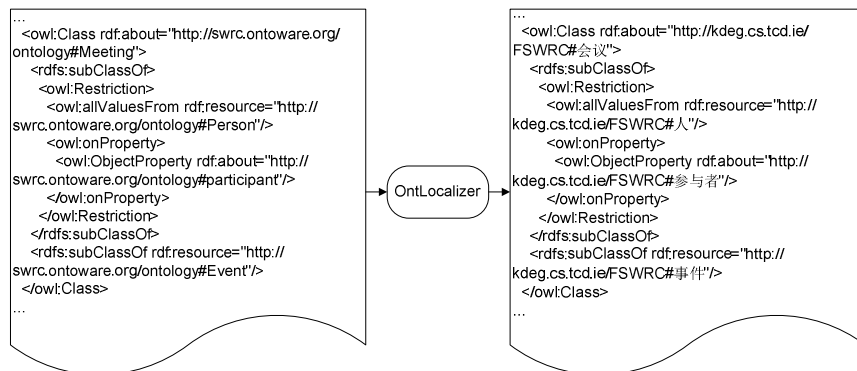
...
<owl:Class rdf:about="http://swrc.ontoware.org/ontology#Meeting">
<rdfs:subClassOf>
<owl:Restriction>
<owl:allValuesFrom rdf:resource="http://swrc.ontoware.org/ontology#Person"/>
<owl:onProperty>
<owl:ObjectProperty rdf:about="http://swrc.ontoware.org/ontology#participant"/>
</owl:onProperty>
</owl:Restriction>
</rdfs:subClassOf>
<rdfs:subClassOf rdf:resource="http://swrc.ontoware.org/ontology#Event"/>
</owl:Class>
...

OntLocalizer

...
<owl:Class rdf:about="http://kdeg.cs.tcd.ie/FSWRC#会议">
<rdfs:subClassOf>
<owl:Restriction>
<owl:allValuesFrom rdf:resource="http://kdeg.cs.tcd.ie/FSWRC#人"/>
<owl:onProperty>
<owl:ObjectProperty rdf:about="http://kdeg.cs.tcd.ie/FSWRC#参与者"/>
</owl:onProperty>
</owl:Restriction>
</rdfs:subClassOf>
<rdfs:subClassOf rdf:resource="http://kdeg.cs.tcd.ie/FSWRC#事件"/>
</owl:Class>
...